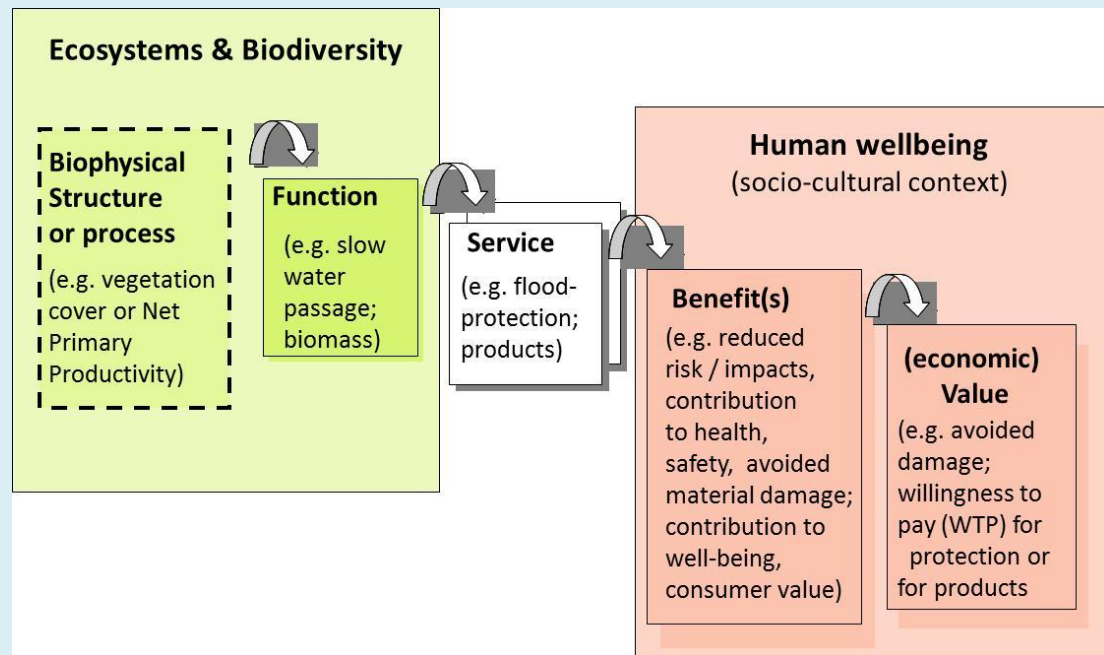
Ecosystems & Biodiversity

Biophysical Structure or process

(e.g. vegetation cover or Net Primary Productivity)

Function

(e.g. slow water passage; biomass)

Service

(e.g. flood-protection; products)

Human wellbeing
(socio-cultural context)

Benefit(s)

(e.g. reduced risk / impacts, contribution to health, safety, avoided material damage; contribution to well-being, consumer value)

(economic) Value

(e.g. avoided damage; willingness to pay (WTP) for protection or for products